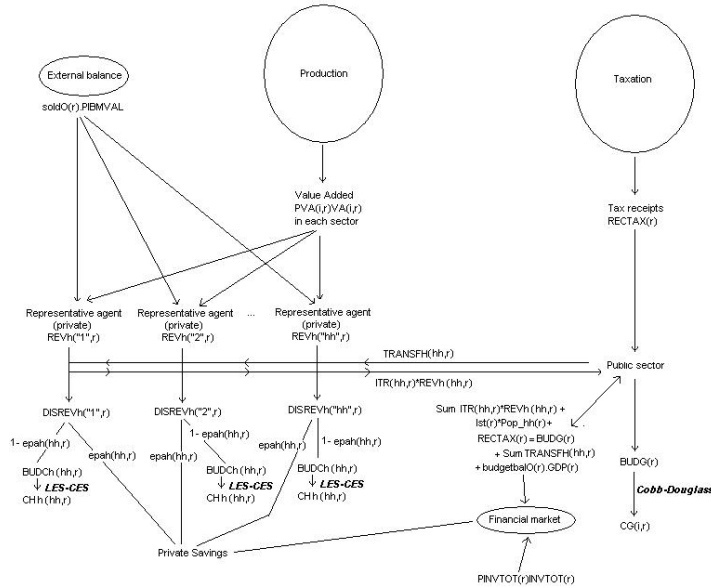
External balance

soldO(r).PIBMVAL

Production

Taxation

Value Added
PVA(i,r)VA(i,r)
in each sector

Tax receipts
RECTAX(r)

Representative agent
(private)
REVh("1",r)

Representative agent
(private)
REVh("2",r)

...

Representative agent
(private)
REVh("hh",r)

TRANSFH(hh,r)

Public sector

ITR(hh,r)*REVh(hh,r)

DISREVh("1",r)

DISREVh("2",r)

DISREVh("hh",r)

1- epah(hh,r)

epah(hh,r)

BUDCh (hh,r)

LES-CES

CHh (hh,r)

1- epah(hh,r)

epah(hh,r)

BUDCh (hh,r)

LES-CES

CHh (hh,r)

epah(hh,r)

1- epah(hh,r)

BUDCh (hh,r)

LES-CES

CHh (hh,r)

Sum ITR(hh,r)*REVh (hh,r) +
Ist(r)*Pop_hh(r) +
RECTAX(r) = BUDG(r)
+ Sum TRANSFH(hh,r)
+ budgetbalO(r).GDP(r)

BUDG(r)

Cobb-Douglass

CG(i,r)

Financial market

Private Savings

PINVTOT(r)INVTOT(r)